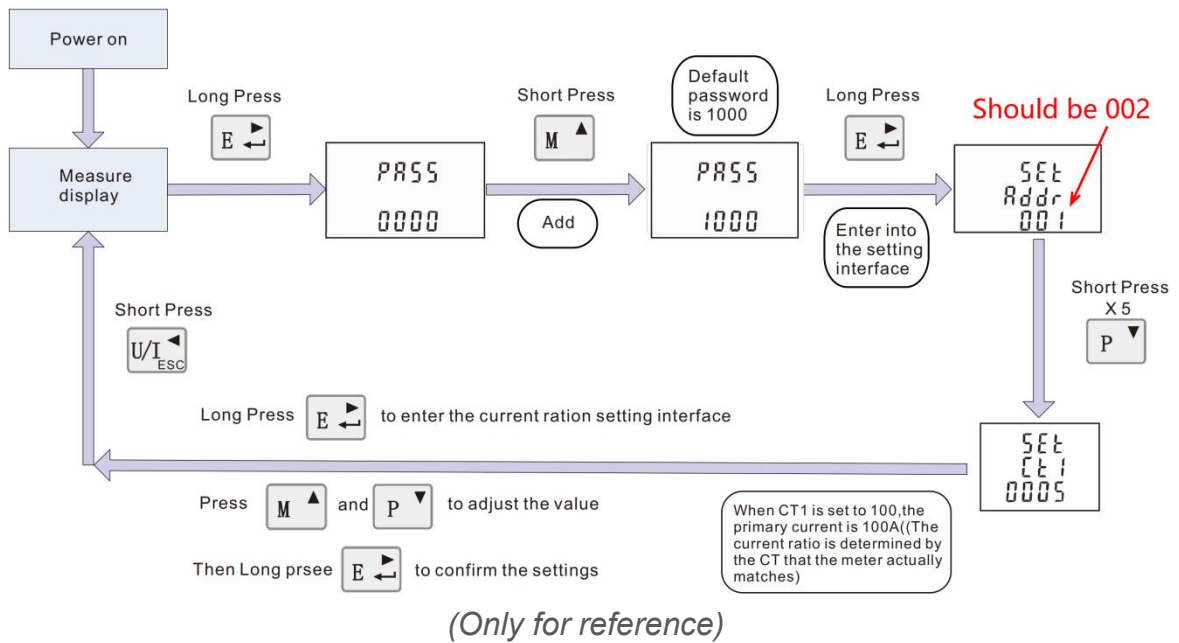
Power on

Long Press

E

Measure display

PASS
0000

Short Press

M

Add

Default password is 1000

PASS
1000

Long Press

E

Enter into the setting interface

Should be 002

SEt
Addr
001

Short Press
X 5

P

Short Press

U/I ESC

Long Press E to enter the current ration setting interface

SEt
Ct1
0005

Press M and P to adjust the value

Then Long prsee E to confirm the settings

When CT1 is set to 100,the primary current is 100A((The current ratio is determined by the CT that the meter actually matches)

(Only for reference)